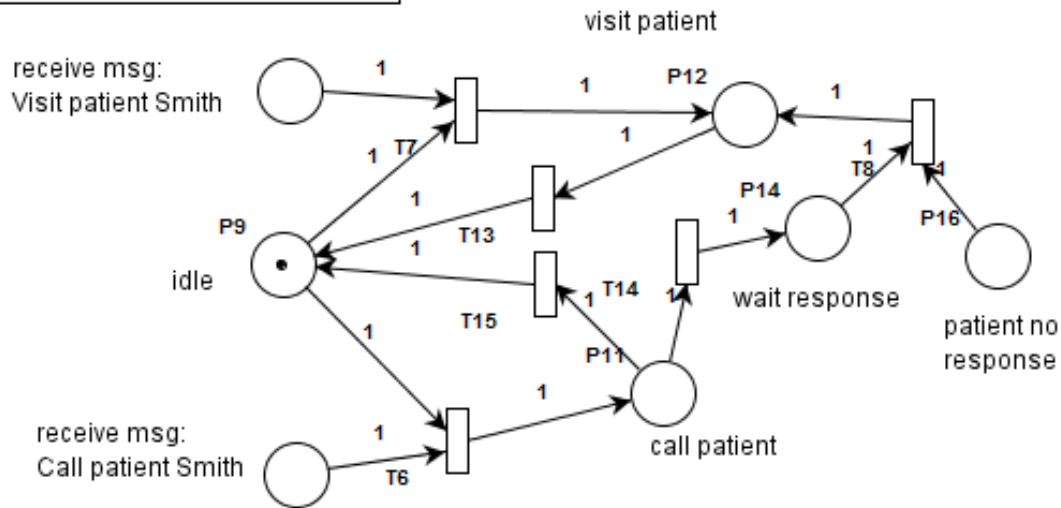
visit patient

receive msg:
Visit patient Smith

1

1

P12

1

1

1

T7

1

T8

1

P14

1

P16

P9

1

T13

1

idle

1

T14

1

wait response

T15

1

patient no
response

P11

1

receive msg:
Call patient Smith

1

call patient

T6